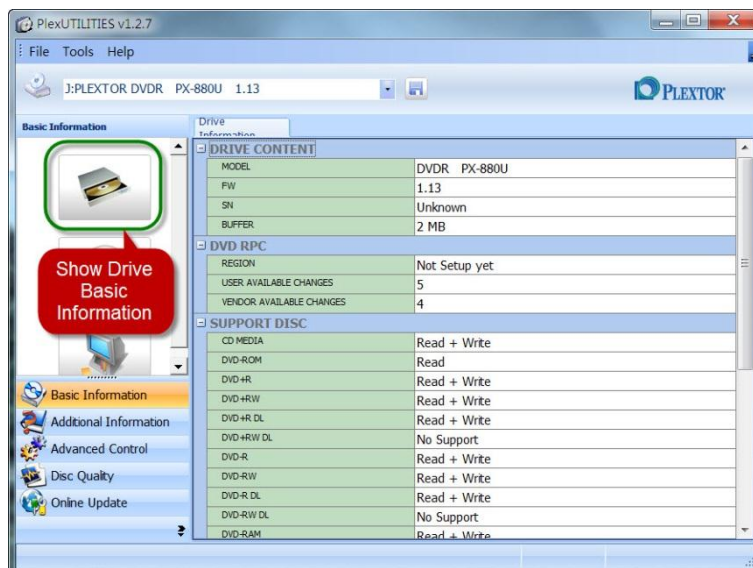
PlexUTILITIES v1.2.7

File Tools Help

J:PLEXTOR DVDR PX-880U 1.13

PLEXTOR

Basic Information

Drive Information

Show Drive Basic Information

Basic Information
Additional Information
Advanced Control
Disc Quality
Online Update

DRIVE CONTENT

| | |
|---|---|
| MODEL | DVDR PX-880U |
| FW | 1.13 |
| SN | Unknown |
| BUFFER | 2 MB |

DVD RPC

| | |
|---|---|
| REGION | Not Setup yet |
| USER AVAILABLE CHANGES | 5 |
| VENDOR AVAILABLE CHANGES | 4 |

SUPPORT DISC

| | |
|---|---|
| CD MEDIA | Read + Write |
| DVD-ROM | Read |
| DVD+R | Read + Write |
| DVD+RW | Read + Write |
| DVD+R DL | Read + Write |
| DVD+RW DL | No Support |
| DVD-R | Read + Write |
| DVD-RW | Read + Write |
| DVD-R DL | Read + Write |
| DVD-RW DL | No Support |
| DVD-RAM | Read + Write |